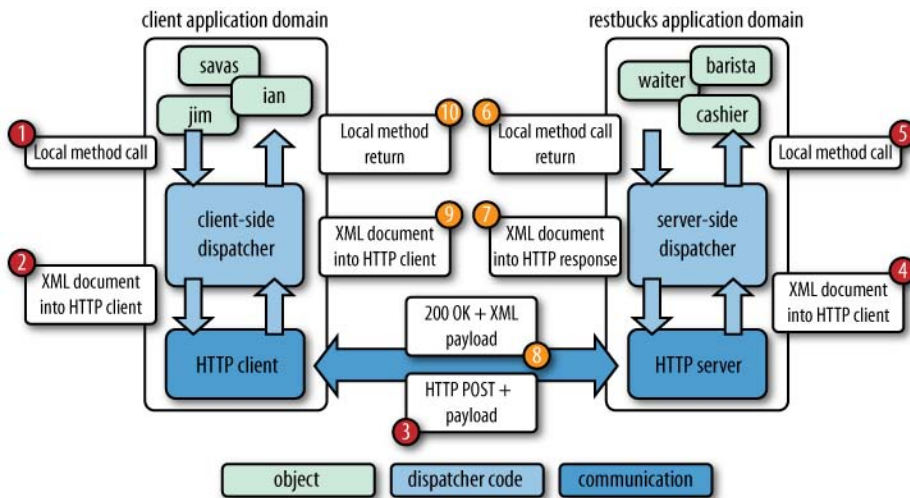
client application domain

restbucks application domain

savas

ian

jim

waiter

barista

cashier

1 Local method call

10 Local method return

6 Local method call return

5 Local method call

client-side dispatcher

9 XML document into HTTP client

7 XML document into HTTP response

server-side dispatcher

2 XML document into HTTP client

4 XML document into HTTP client

200 OK + XML payload

8

HTTP client

HTTP server

HTTP POST + payload

3

object

dispatcher code

communication